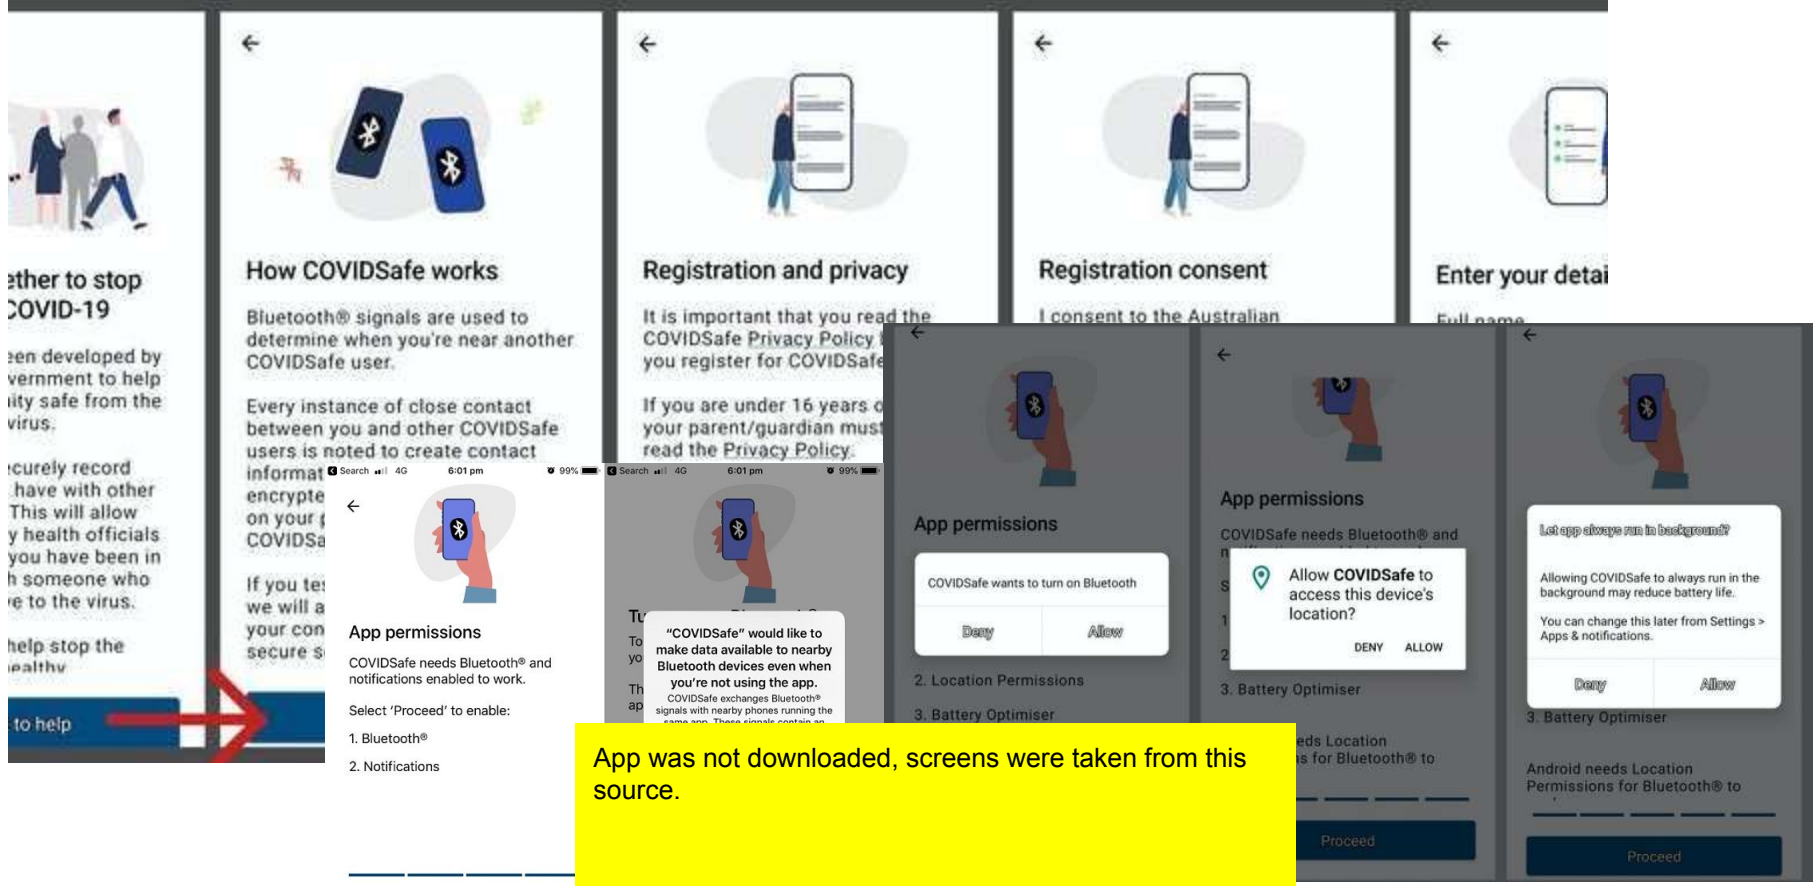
ether to stop
COVID-19

een developed by
vernment to help
ity safe from the
virus.

curely record
have with other
This will allow
y health officials
you have been in
h someone who
e to the virus.

help stop the
ealthy

to help

How COVIDSafe works

Bluetooth® signals are used to determine when you're near another COVIDSafe user.

Every instance of close contact between you and other COVIDSafe users is noted to create contact informat
encrypte
on your
COVIDSa

If you te
we will a
your con
secure s

Registration and privacy

It is important that you read the COVIDSafe Privacy Policy
you register for COVIDSafe

If you are under 16 years
your parent/guardian must
read the Privacy Policy.

Registration consent

I consent to the Australian

Enter your detai

Full name

Search 4G 6:01 pm 99%

App permissions

COVIDSafe needs Bluetooth® and notifications enabled to work.

Select 'Proceed' to enable:

1. Bluetooth®

2. Notifications

Search 4G 6:01 pm 99%

Tu
To
yo
Th
ap

"COVIDSafe" would like to make data available to nearby Bluetooth devices even when you're not using the app.
COVIDSafe exchanges Bluetooth® signals with nearby phones running the same app. These signals contain an

App permissions

COVIDSafe wants to turn on Bluetooth

Deny Allow

2. Location Permissions

3. Battery Optimiser

App permissions

COVIDSafe needs Bluetooth® and
n

Allow COVIDSafe to access this device's location?

DENY ALLOW

3. Battery Optimiser

eds Location
s for Bluetooth® to

Proceed

Let app always run in background?

Allowing COVIDSafe to always run in the background may reduce battery life.

You can change this later from Settings > Apps & notifications.

Deny Allow

3. Battery Optimiser

Android needs Location Permissions for Bluetooth® to

Proceed

App was not downloaded, screens were taken from this source.